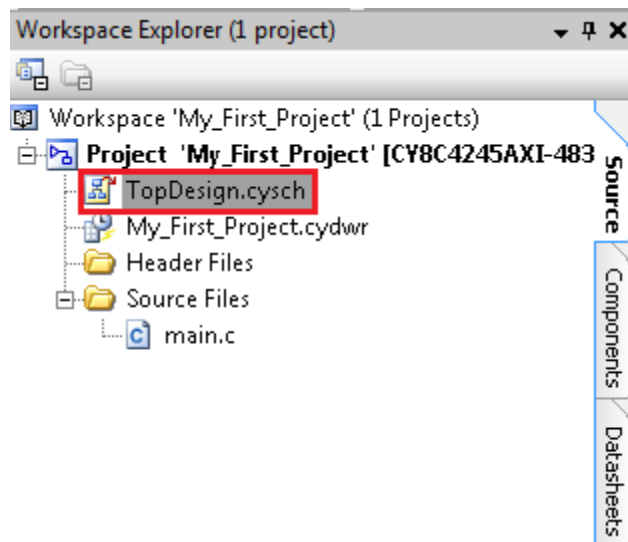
Workspace Explorer (1 project)

Workspace 'My_First_Project' (1 Projects)
Project 'My_First_Project' [CY8C4245AXI-483
TopDesign.cysch
My_First_Project.cydwr
Header Files
Source Files
main.c

Source
Components
Datasheets